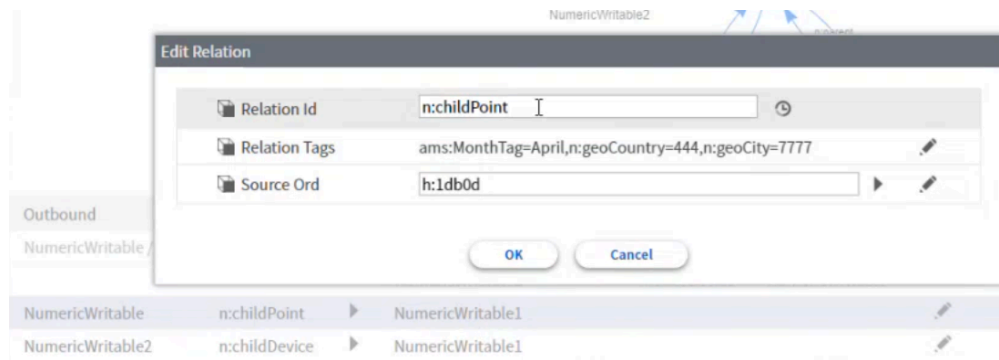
NumericWritable2

n:parent

Edit Relation

Relation Id n:childPoint

Relation Tags ams:MonthTag=April,n:geoCountry=444,n:geoCity=7777

Source Ord h:1db0d

OK Cancel

Outbound

NumericWritable /

NumericWritable n:childPoint NumericWritable1

NumericWritable2 n:childDevice NumericWritable1